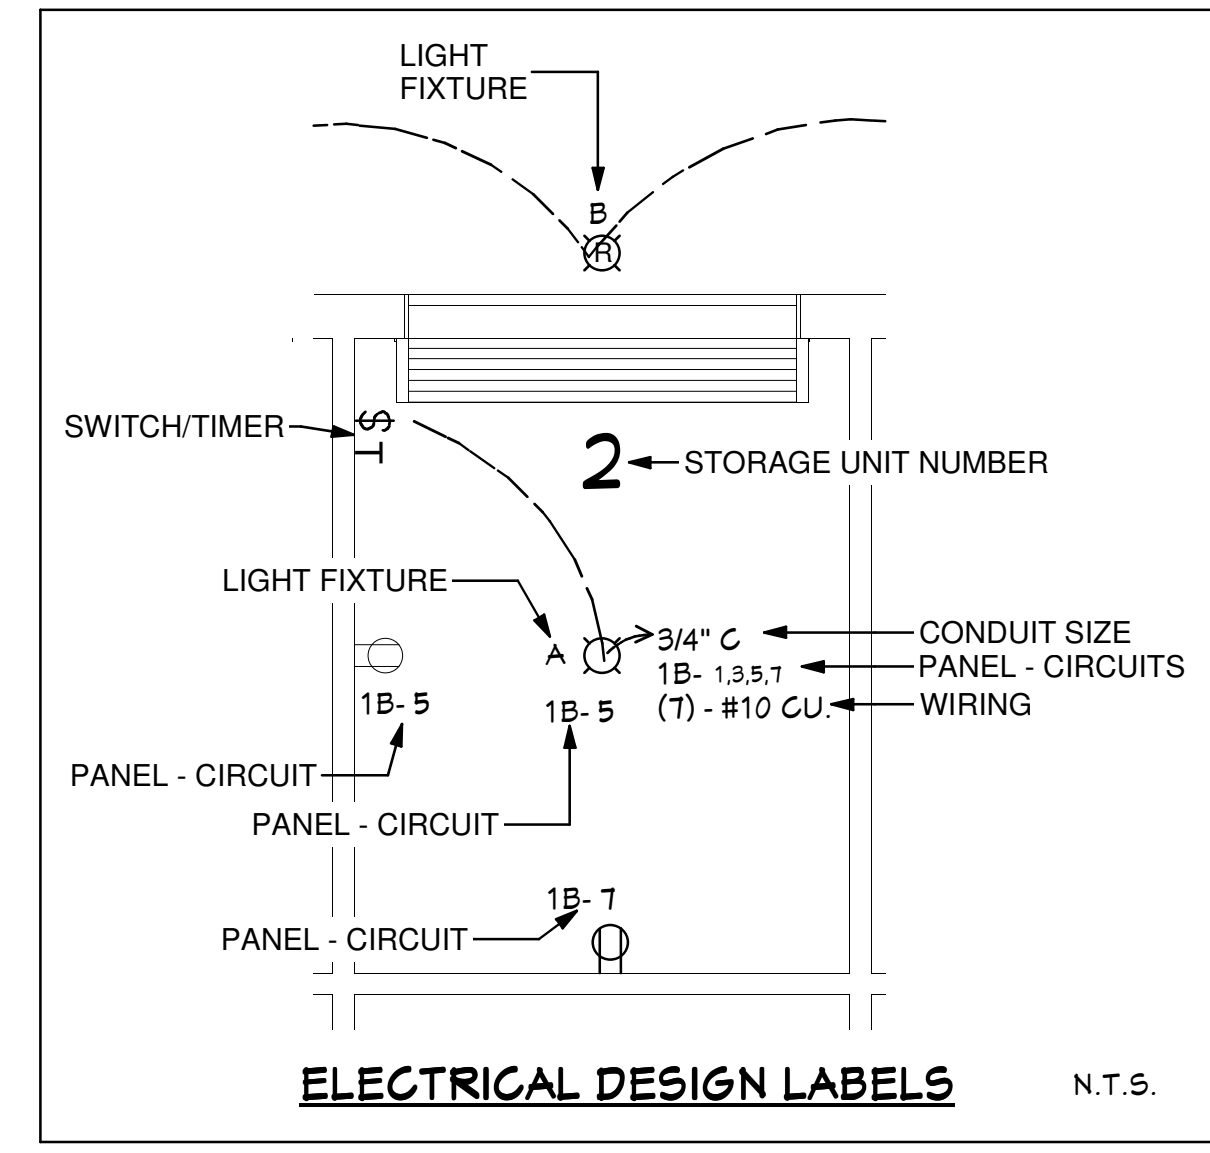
LIGHT FIXTURE

B

R

SWITCH/TIMER

$

T

2

STORAGE UNIT NUMBER

LIGHT FIXTURE

A

3/4" C

CONDUIT SIZE

1B- 1,3,5,7

PANEL - CIRCUITS

1B- 5

1B- 5

(7) - #10 CU.

WIRING

PANEL - CIRCUIT

PANEL - CIRCUIT

1B- 7

PANEL - CIRCUIT

ELECTRICAL DESIGN LABELS

N.T.S.